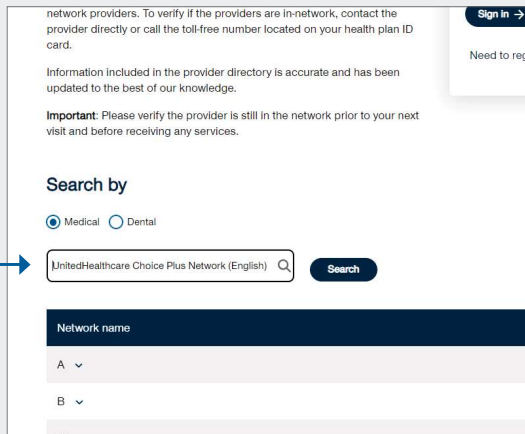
network providers. To verify if the providers are in-network, contact the provider directly or call the toll-free number located on your health plan ID card.

Information included in the provider directory is accurate and has been updated to the best of our knowledge.

**Important**: Please verify the provider is still in the network prior to your next visit and before receiving any services.

Sign in →

Need to reg

Search by

Medical Dental

UnitedHealthcare Choice Plus Network (English)

Search

Network name

A

B